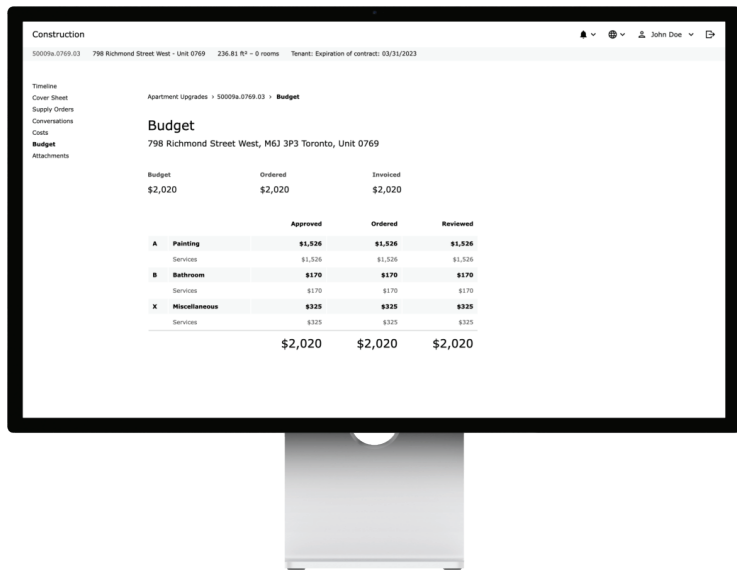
Construction

John Doe

50009a.0769.03 798 Richmond Street West - Unit 0769 236.81 ft² – 0 rooms Tenant: Expiration of contract: 03/31/2023

Timeline
Cover Sheet
Supply Orders
Conversations
Costs
Budget
Attachments

Apartment Upgrades > 50009a.0769.03 > Budget

Budget

798 Richmond Street West, M6J 3P3 Toronto, Unit 0769

| Budget | Ordered | Invoiced |
|---|---|---|
| $2,020 | $2,020 | $2,020 |

| | | Approved | Ordered | Reviewed |
|---|---|---|---|---|
| A | Painting | $1,526 | $1,526 | $1,526 |
| | Services | $1,526 | $1,526 | $1,526 |
| B | Bathroom | $170 | $170 | $170 |
| | Services | $170 | $170 | $170 |
| X | Miscellaneous | $325 | $325 | $325 |
| | Services | $325 | $325 | $325 |
| | | $2,020 | $2,020 | $2,020 |